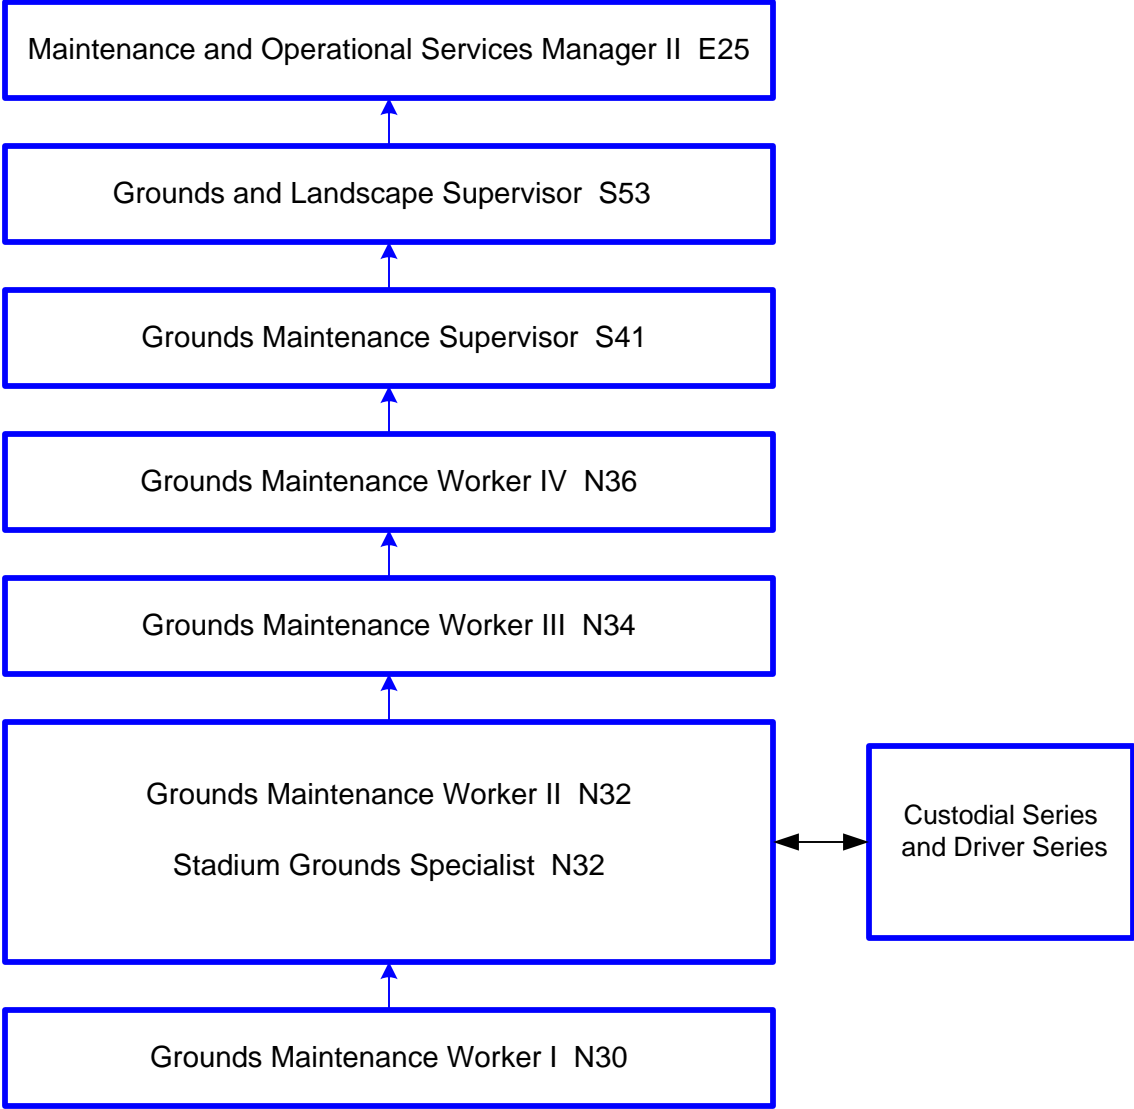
Maintenance and Operational Services Manager II E25

Grounds and Landscape Supervisor S53

Grounds Maintenance Supervisor S41

Grounds Maintenance Worker IV N36

Grounds Maintenance Worker III N34

Grounds Maintenance Worker II N32

Stadium Grounds Specialist N32

Custodial Series and Driver Series

Grounds Maintenance Worker I N30